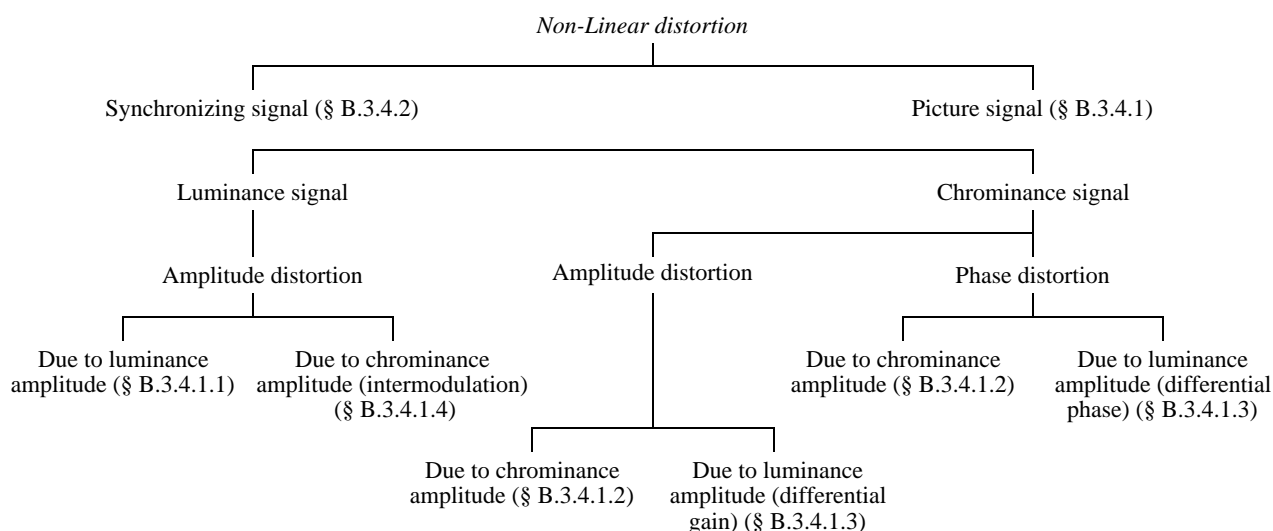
Non-Linear distortion

Synchronizing signal (§ B.3.4.2)

Picture signal (§ B.3.4.1)

Luminance signal

Chrominance signal

Amplitude distortion

Amplitude distortion

Phase distortion

Due to luminance amplitude (§ B.3.4.1.1)

Due to chrominance amplitude (intermodulation) (§ B.3.4.1.4)

Due to chrominance amplitude (§ B.3.4.1.2)

Due to luminance amplitude (differential phase) (§ B.3.4.1.3)

Due to chrominance amplitude (§ B.3.4.1.2)

Due to luminance amplitude (differential gain) (§ B.3.4.1.3)